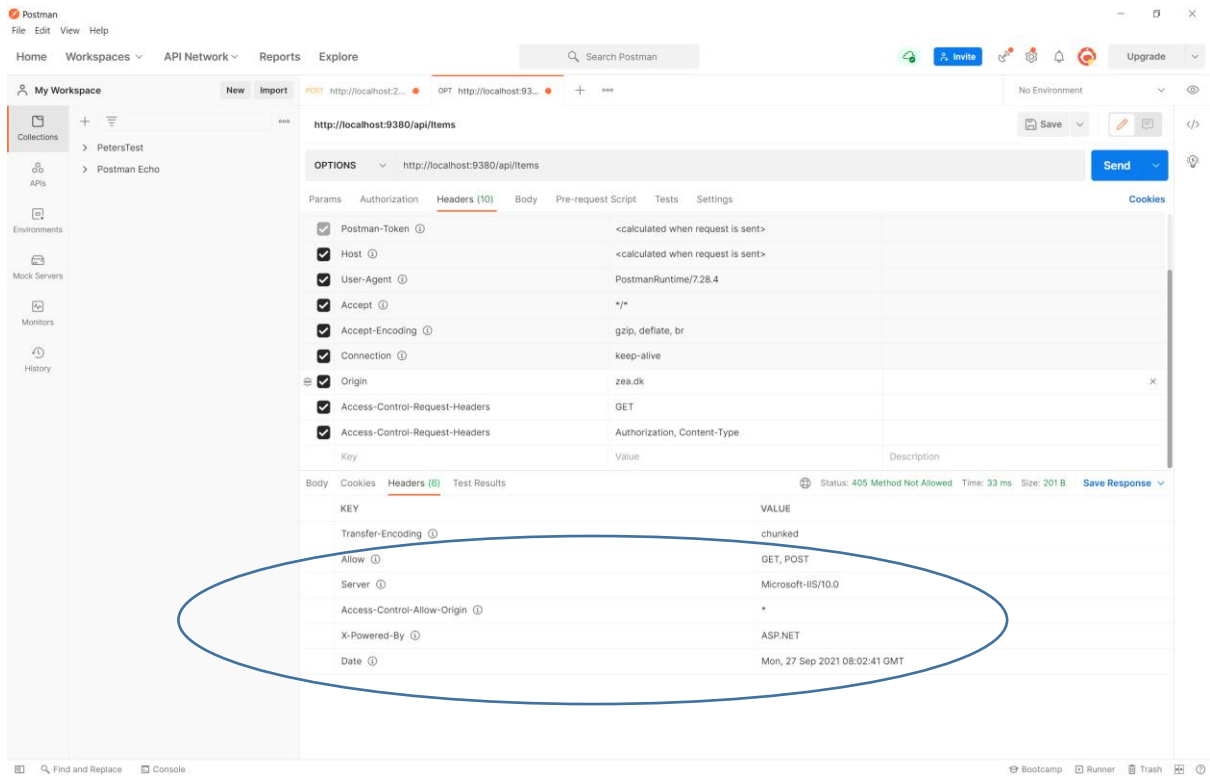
Postman
File Edit View Help

Home Workspaces API Network Reports Explore

Search Postman

Invite

Upgrade

My Workspace New Import

POST http://localhost:2... OPT http://localhost:93... +

No Environment

Collections
APIs
Environments
Mock Servers
Monitors
History

> PetersTest
> Postman Echo

http://localhost:9380/api/Items

Save

OPTIONS http://localhost:9380/api/Items

Send

Params Authorization Headers (10) Body Pre-request Script Tests Settings Cookies

| | |
|---|---|
| Postman-Token | <calculated when request is sent> |
| Host | <calculated when request is sent> |
| User-Agent | PostmanRuntime/7.28.4 |
| Accept | \*/\* |
| Accept-Encoding | gzip, deflate, br |
| Connection | keep-alive |
| Origin | zea.dk |
| Access-Control-Request-Headers | GET |
| Access-Control-Request-Headers | Authorization, Content-Type |
| Key | Value | Description |

Body Cookies Headers (6) Test Results Status: 405 Method Not Allowed Time: 33 ms Size: 201 B Save Response

| KEY | VALUE |
|---|---|
| Transfer-Encoding | chunked |
| Allow | GET, POST |
| Server | Microsoft-IIS/10.0 |
| Access-Control-Allow-Origin | \* |
| X-Powered-By | ASP.NET |
| Date | Mon, 27 Sep 2021 08:02:41 GMT |

Find and Replace Console Bootcamp Runner Trash